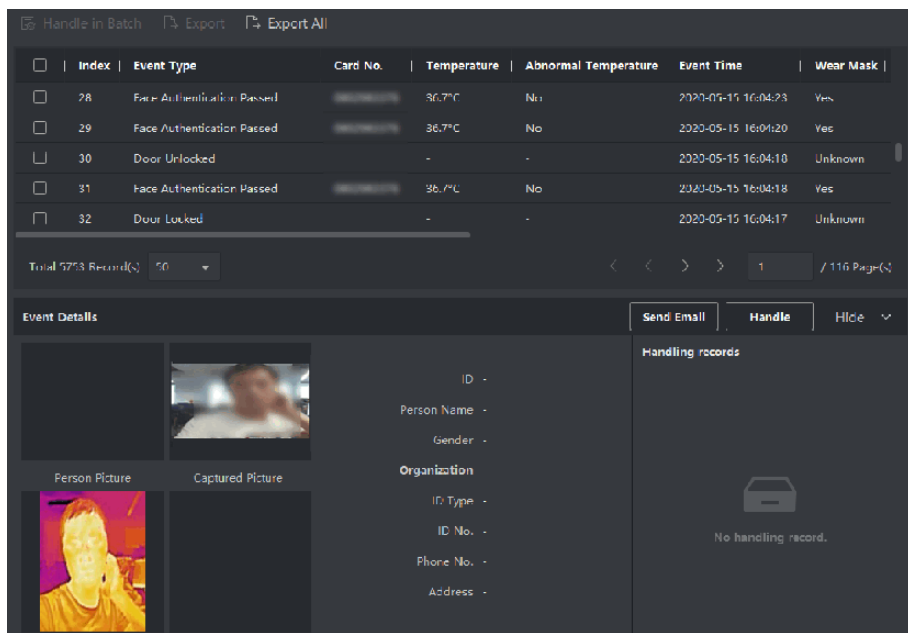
Handle in Batch Export Export All

| | Index | Event Type | Card No. | Temperature | Abnormal Temperature | Event Time | Wear Mask |
|---|---|---|---|---|---|---|---|
| | 28 | Face Authentication Passed | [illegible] | 36.7°C | No | 2020-05-15 16:04:23 | Yes |
| | 29 | Face Authentication Passed | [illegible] | 36.7°C | No | 2020-05-15 16:04:20 | Yes |
| | 30 | Door Unlocked | | - | - | 2020-05-15 16:04:18 | Unknown |
| | 31 | Face Authentication Passed | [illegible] | 36.7°C | No | 2020-05-15 16:04:18 | Yes |
| | 32 | Door Locked | | - | - | 2020-05-15 16:04:17 | Unknown |

Total 5753 Record(s) 50

1 / 116 Page(s)

Event Details

Send Email Handle Hide

Person Picture Captured Picture

ID -
Person Name -
Gender -
Organization
ID Type -
ID No. -
Phone No. -
Address -

Handling records

No handling record.